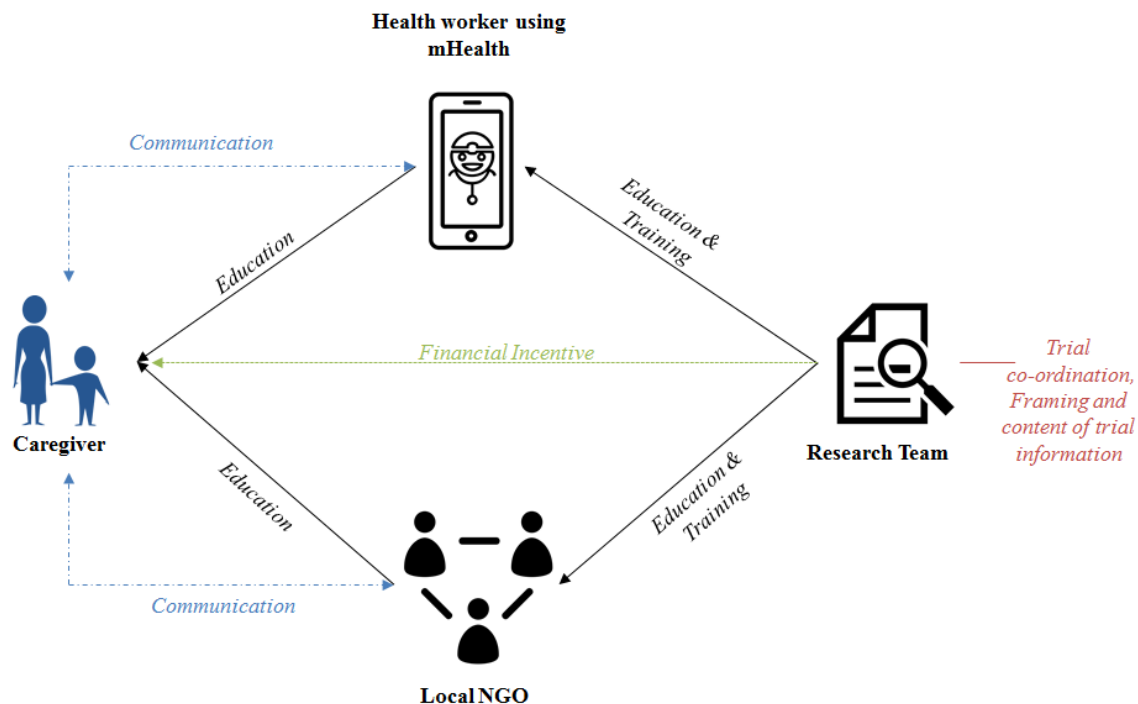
Health worker using mHealth

Communication

Education

Education & Training

Financial Incentive

Trial co-ordination, Framing and content of trial information

Caregiver

Research Team

Education

Education & Training

Communication

Local NGO